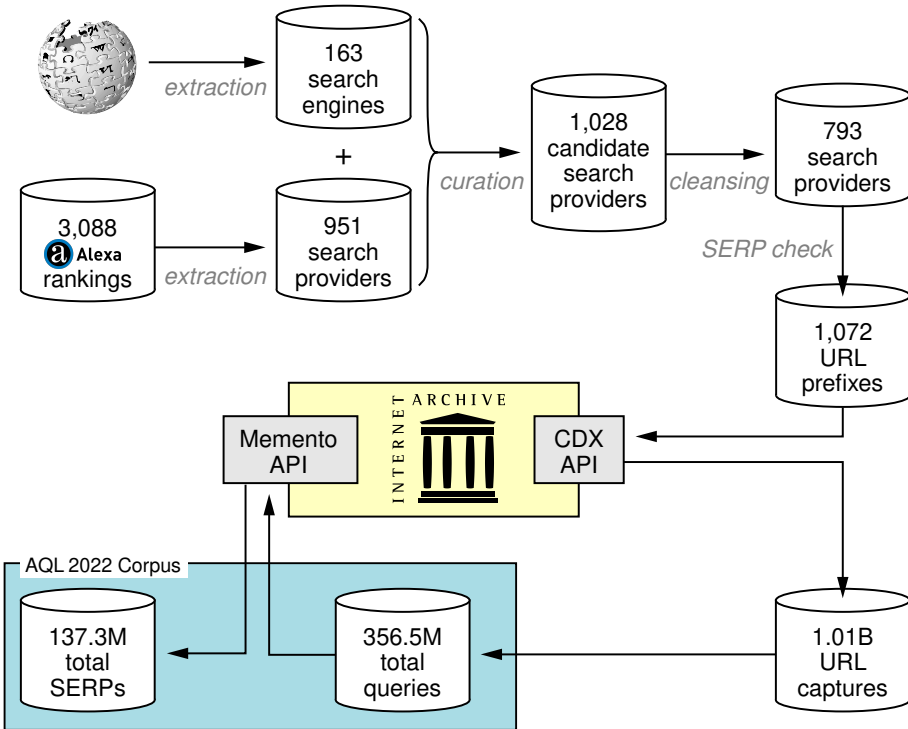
extraction

163 search engines

+

3,088 Alexa rankings

extraction

951 search providers

curation

1,028 candidate search providers

cleansing

793 search providers

SERP check

1,072 URL prefixes

INTERNET ARCHIVE

Memento API

CDX API

AQL 2022 Corpus

137.3M total SERPs

356.5M total queries

1.01B URL captures